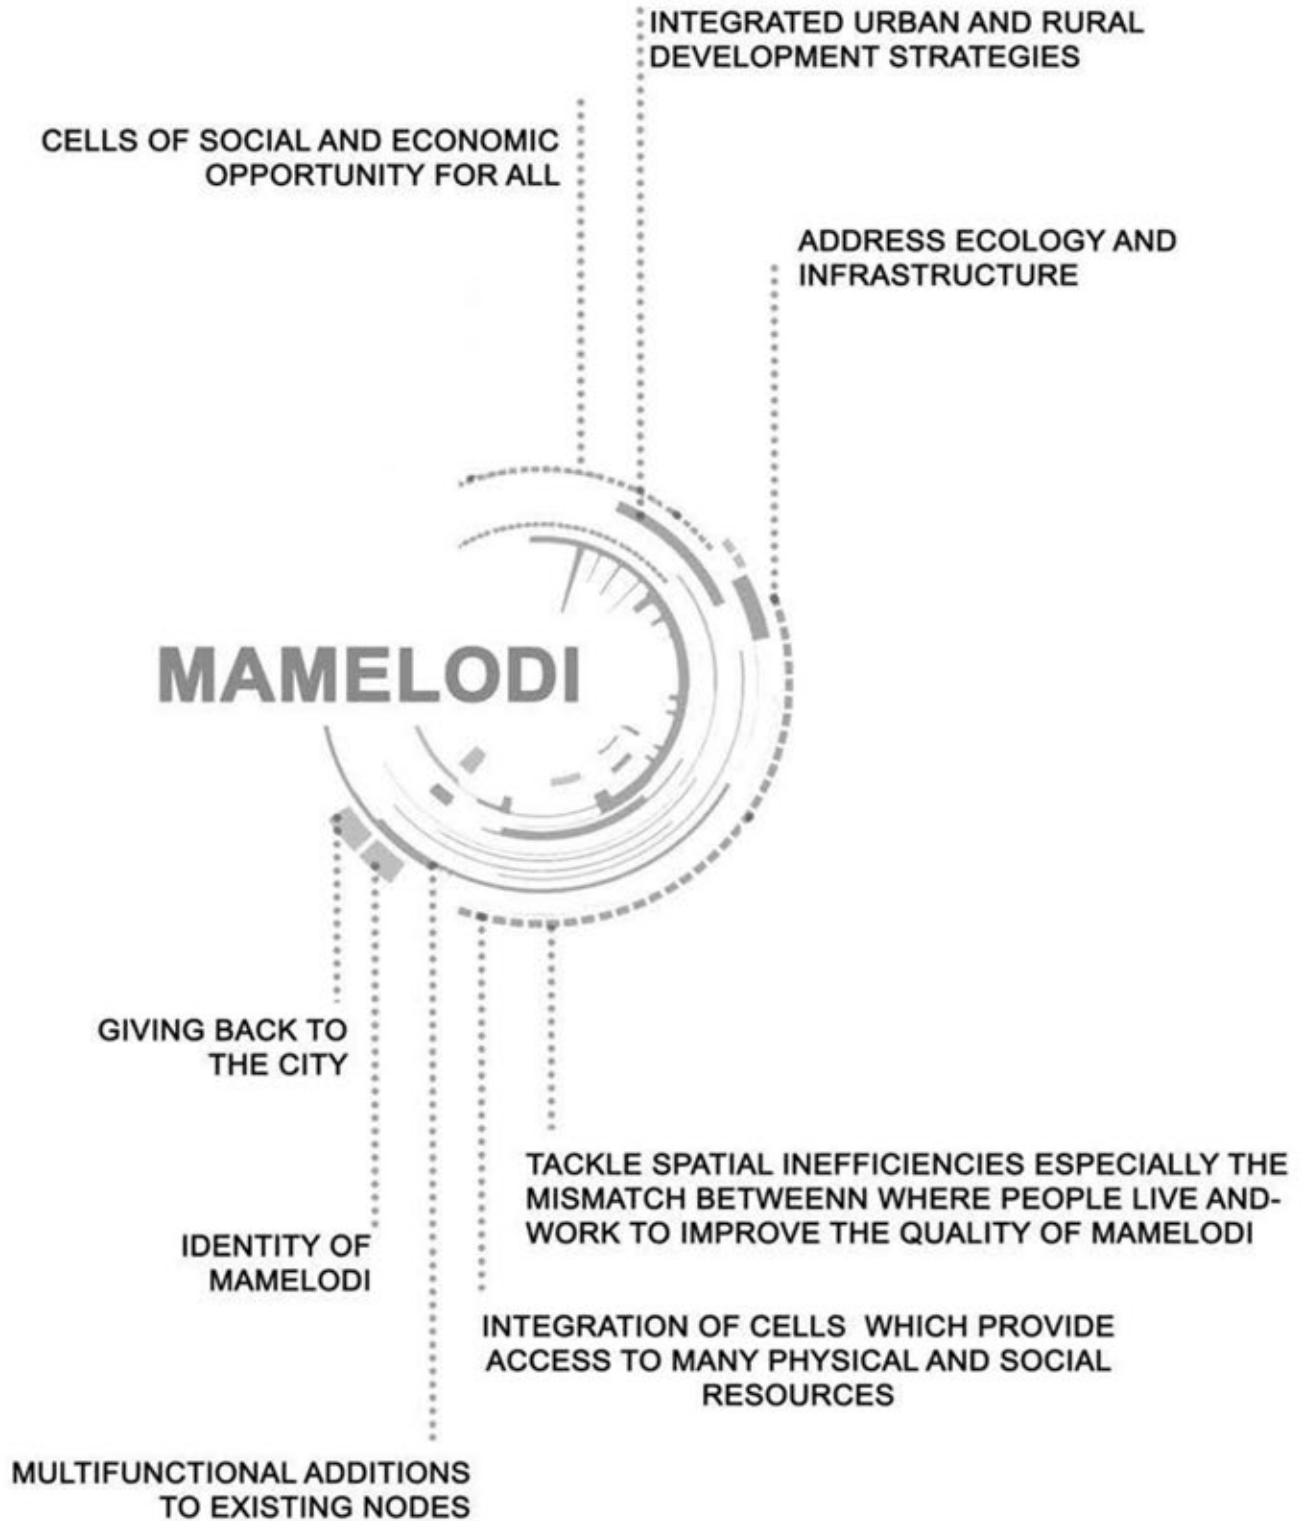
INTEGRATED URBAN AND RURAL DEVELOPMENT STRATEGIES

CELLS OF SOCIAL AND ECONOMIC OPPORTUNITY FOR ALL

ADDRESS ECOLOGY AND INFRASTRUCTURE

MAMELODI

GIVING BACK TO THE CITY

TACKLE SPATIAL INEFFICIENCIES ESPECIALLY THE MISMATCH BETWEENN WHERE PEOPLE LIVE AND- WORK TO IMPROVE THE QUALITY OF MAMELODI

IDENTITY OF MAMELODI

INTEGRATION OF CELLS WHICH PROVIDE ACCESS TO MANY PHYSICAL AND SOCIAL RESOURCES

MULTIFUNCTIONAL ADDITIONS TO EXISTING NODES